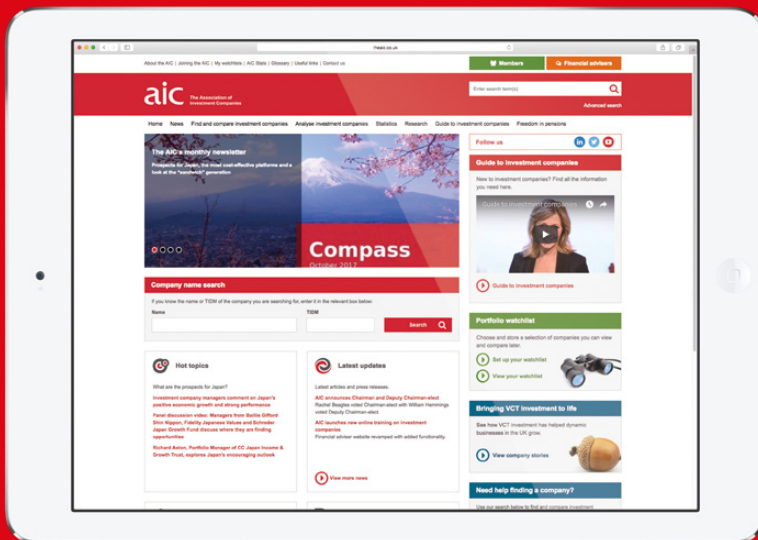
theaic.co.uk

About the AIC | Joining the AIC | My watchlists | AIC Stats | Glossary | Useful links | Contact us

Members

Financial advisers

aic The Association of Investment Companies

Enter search term(s)

Advanced search

Home News Find and compare investment companies Analyse investment companies Statistics Research Guide to investment companies Freedom in pensions

The AIC's monthly newsletter

Prospects for Japan, the most cost-effective platforms and a look at the "sandwich" generation

Compass

October 2017

Follow us

Guide to investment companies

New to investment companies? Find all the information you need here.

Guide to investment companies

Guide to investment companies

Company name search

If you know the name or TIDM of the company you are searching for, enter it in the relevant box below:

Name

TIDM

Search

Portfolio watchlist

Choose and store a selection of companies you can view and compare later.

Set up your watchlist

View your watchlist

Hot topics

What are the prospects for Japan?

Investment company managers comment on Japan's positive economic growth and strong performance

Panel discussion video: Managers from Baillie Gifford Shin Nippon, Fidelity Japanese Values and Schroder Japan Growth Fund discuss where they are finding opportunities

Richard Aston, Portfolio Manager of CC Japan Income & Growth Trust, explains Japan's encouraging outlook

Latest updates

Latest articles and press releases.

AIC announces Chairman and Deputy Chairman-elect

Rachel Beagles voted Chairman-elect with William Hemmings voted Deputy Chairman-elect.

AIC launches new online training on investment companies

Financial adviser website revamped with added functionality.

View more news

Bringing VCT investment to life

See how VCT investment has helped dynamic businesses in the UK grow.

View company stories

Need help finding a company?

Use our search below to find and compare investment